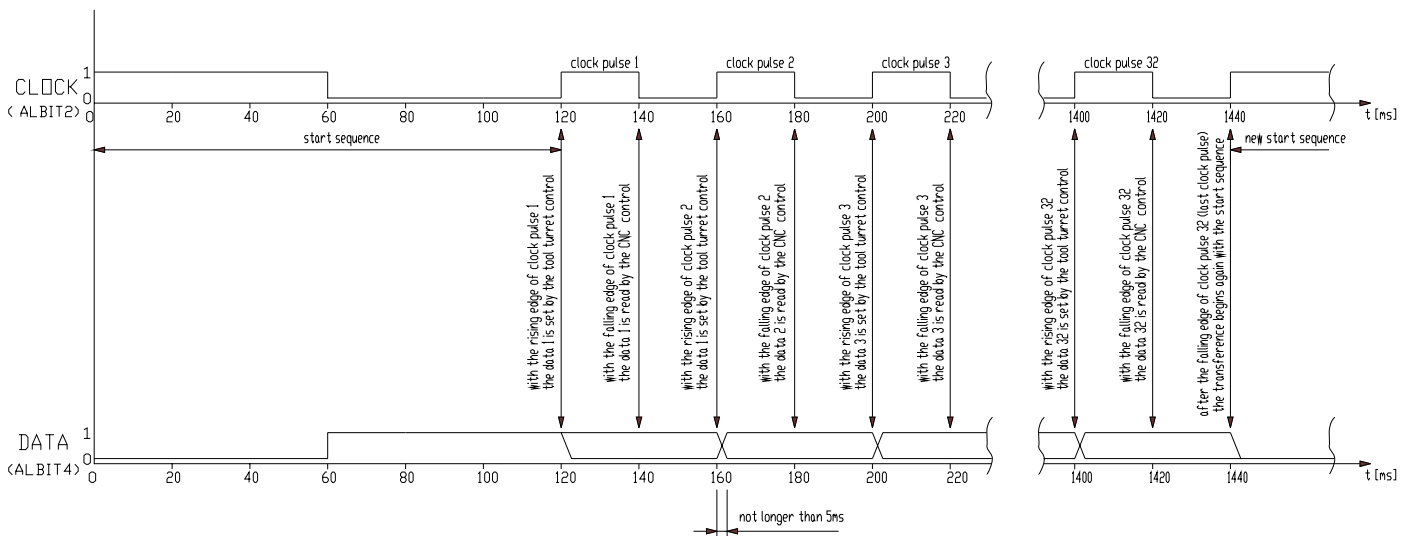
CLOCK
(ALBIT2)
1
0
0
20
40
60
80
100
120
140
160
180
200
220
clock pulse 1
clock pulse 2
clock pulse 3
clock pulse 32
1400
1420
1440
t [ms]

start sequence

new start sequence

with the rising edge of clock pulse 1 the data 1 is set by the tool turret control

with the falling edge of clock pulse 1 the data 1 is read by the CNC control

with the rising edge of clock pulse 2 the data 1 is set by the tool turret control

with the falling edge of clock pulse 2 the data 2 is read by the CNC control

with the rising edge of clock pulse 3 the data 3 is set by the tool turret control

with the falling edge of clock pulse 3 the data 3 is read by the CNC control

with the rising edge of clock pulse 32 the data 32 is set by the tool turret control

with the falling edge of clock pulse 32 the data 32 is read by the CNC control

after the falling edge of clock pulse 32 (last clock pulse) the transference begins again with the start sequence

DATA
(ALBIT4)
1
0
0
20
40
60
80
100
120
140
160
180
200
220
1400
1420
1440
t [ms]

not longer than 5ms